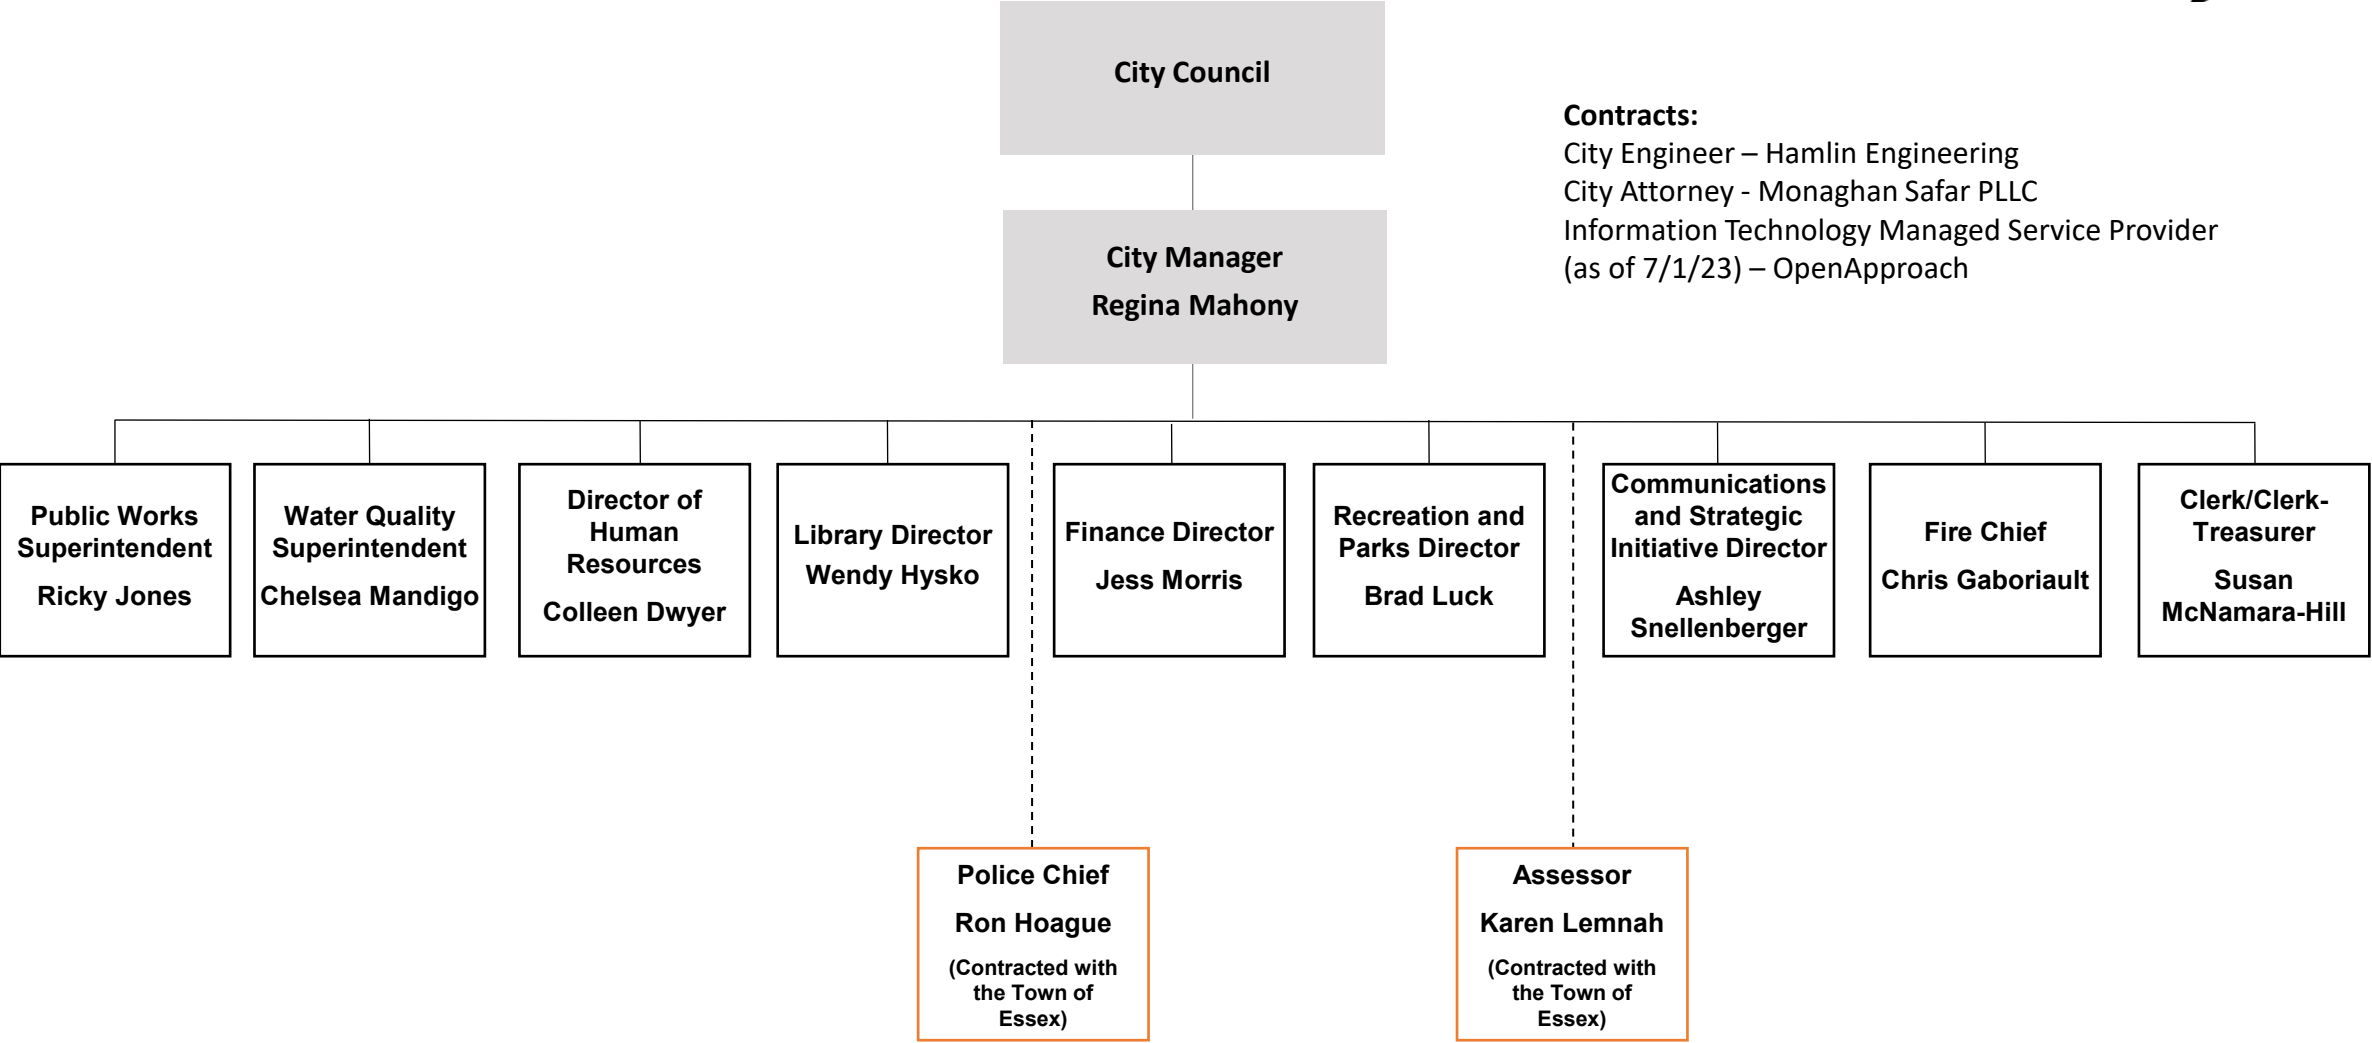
City Council

Contracts:
City Engineer – Hamlin Engineering
City Attorney - Monaghan Safar PLLC
Information Technology Managed Service Provider (as of 7/1/23) – OpenApproach

City Manager
Regina Mahony

Public Works Superintendent
Ricky Jones

Water Quality Superintendent
Chelsea Mandigo

Director of Human Resources
Colleen Dwyer

Library Director
Wendy Hysko

Finance Director
Jess Morris

Recreation and Parks Director
Brad Luck

Communications and Strategic Initiative Director
Ashley Snellenberger

Fire Chief
Chris Gaboriault

Clerk/Clerk-Treasurer
Susan McNamara-Hill

Police Chief
Ron Hoague
(Contracted with the Town of Essex)

Assessor
Karen Lemnah
(Contracted with the Town of Essex)